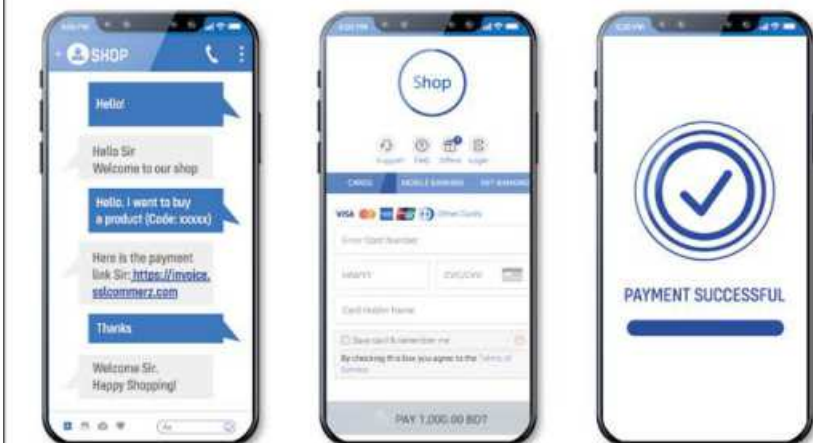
SHOP

Hello!

Hello Sir
Welcome to our shop

Hello. I want to buy a product (Code: xxxxx)

Here is the payment link Sir: https://invoice.sslcommerz.com

Thanks

Welcome Sir.
Happy Shopping!

Shop

Support FAQ Offers Login

CARDS MOBILE BANKING NET BANKING

VISA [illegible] Other Cards

Enter Card Number

MM/YY CVC/CVV

Card Holder Name

Save card & remember me

By checking this box you agree to the Terms of Service

PAY 1,000.00 BDT

PAYMENT SUCCESSFUL